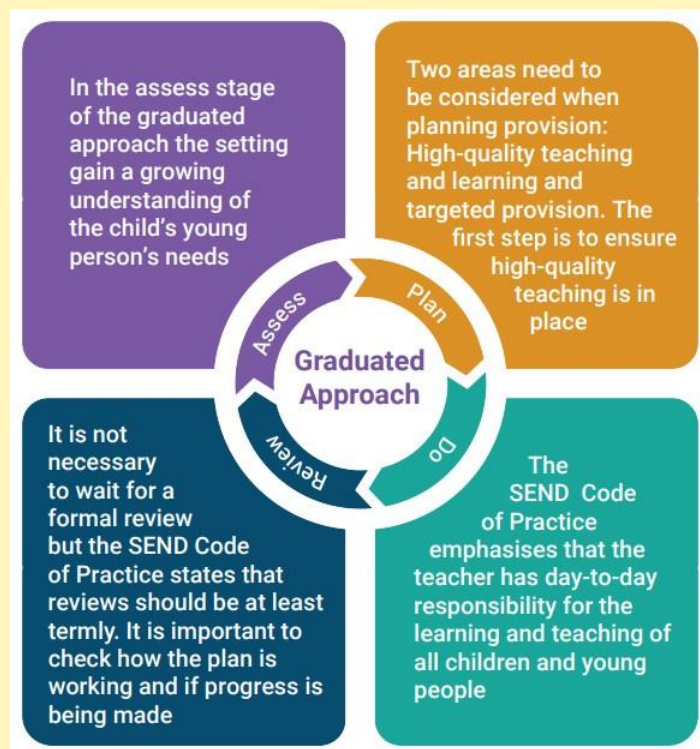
In the assess stage of the graduated approach the setting gain a growing understanding of the child's young person's needs

Two areas need to be considered when planning provision: High-quality teaching and learning and targeted provision. The first step is to ensure high-quality teaching is in place

Assess

Plan

Graduated Approach

Review

Do

It is not necessary to wait for a formal review but the SEND Code of Practice states that reviews should be at least termly. It is important to check how the plan is working and if progress is being made

The SEND Code of Practice emphasises that the teacher has day-to-day responsibility for the learning and teaching of all children and young people